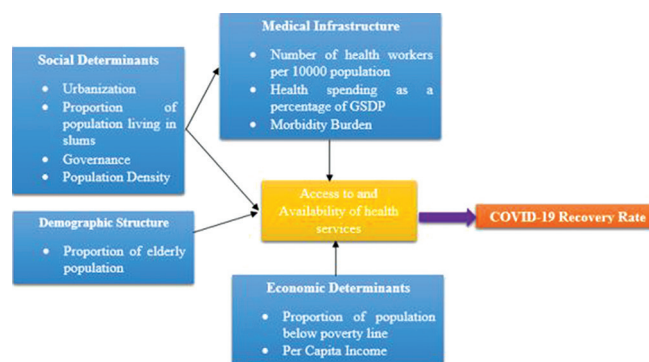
Social Determinants
• Urbanization
• Proportion of population living in slums
• Governance
• Population Density

Medical Infrastructure
• Number of health workers per 10000 population
• Health spending as a percentage of GSDP
• Morbidity Burden

Demographic Structure
• Proportion of elderly population

Access to and Availability of health services

COVID-19 Recovery Rate

Economic Determinants
• Proportion of population below poverty line
• Per Capita Income